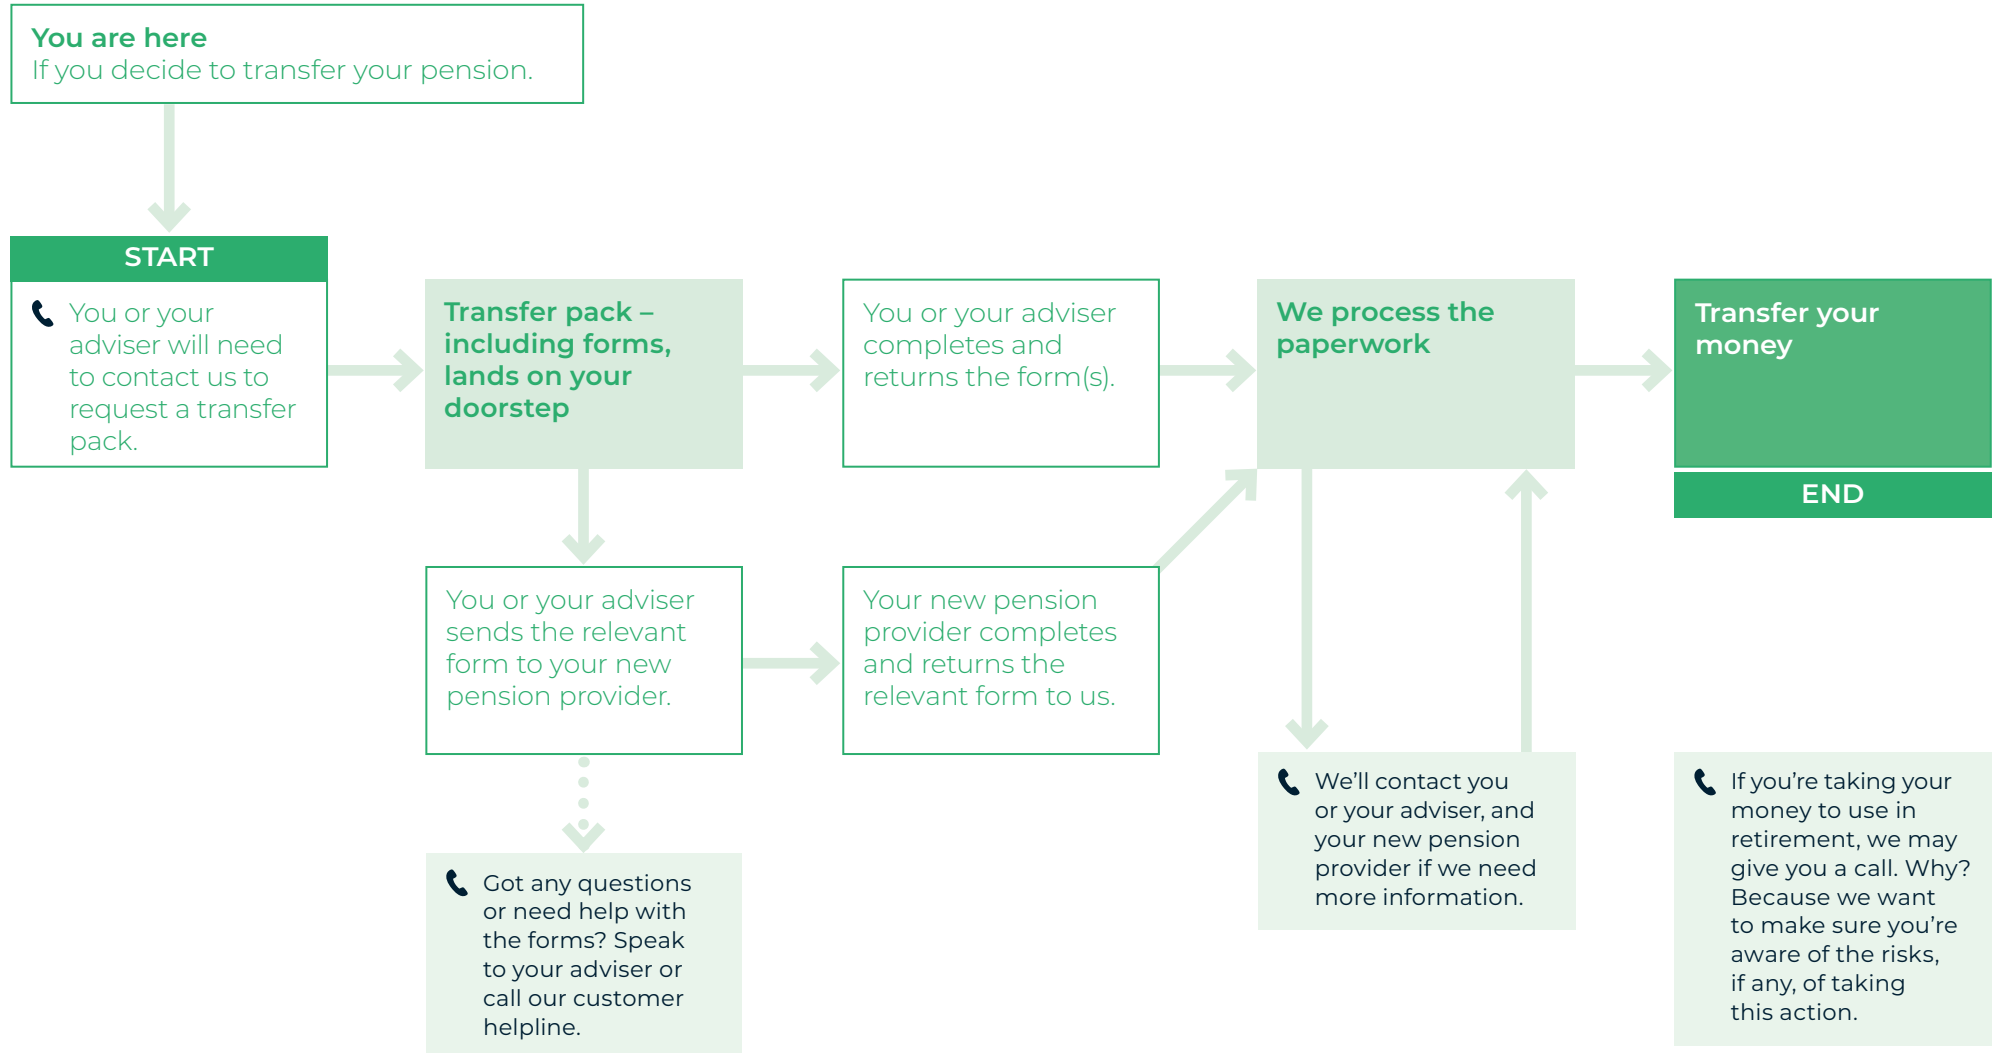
You are here
If you decide to transfer your pension.

START

You or your adviser will need to contact us to request a transfer pack.

Transfer pack – including forms, lands on your doorstep

You or your adviser completes and returns the form(s).

We process the paperwork

Transfer your money

END

You or your adviser sends the relevant form to your new pension provider.

Your new pension provider completes and returns the relevant form to us.

We'll contact you or your adviser, and your new pension provider if we need more information.

If you're taking your money to use in retirement, we may give you a call. Why? Because we want to make sure you're aware of the risks, if any, of taking this action.

Got any questions or need help with the forms? Speak to your adviser or call our customer helpline.